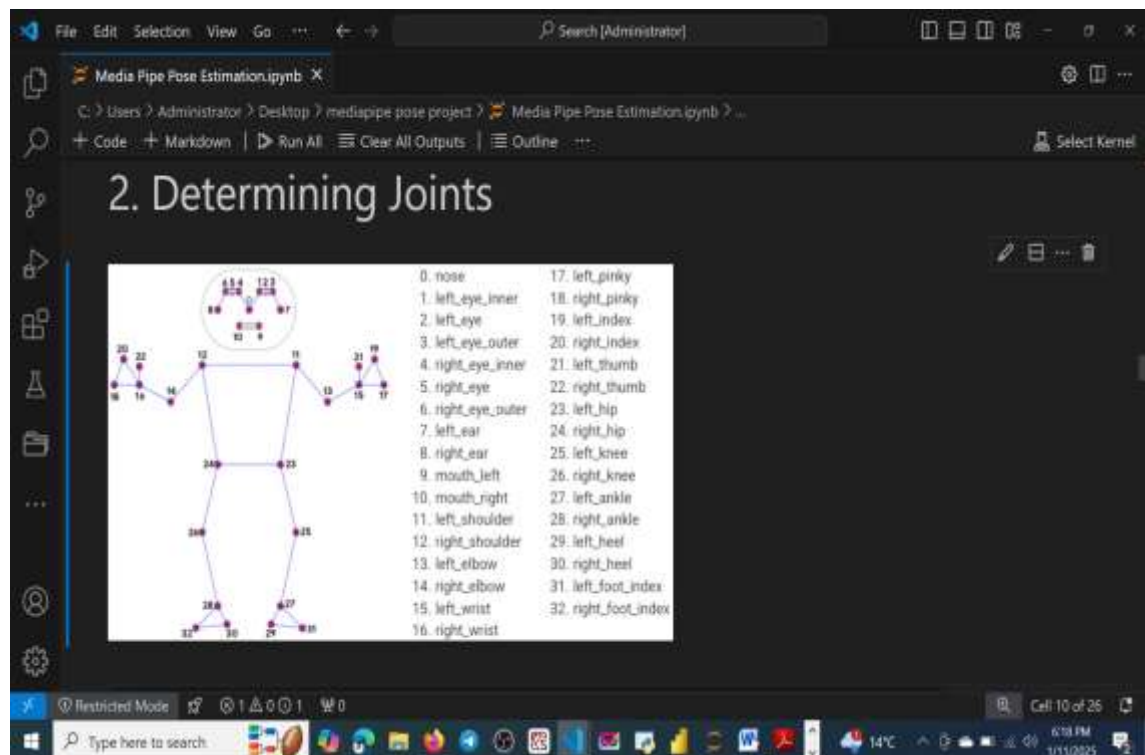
File Edit Selection View Go ··· ← → Search [Administrator]

Media Pipe Pose Estimation.ipynb ×

C: > Users > Administrator > Desktop > mediapipe pose project > Media Pipe Pose Estimation.ipynb > ...

+ Code + Markdown | Run All Clear All Outputs | Outline ···

Select Kernel

2. Determining Joints

6 5 4 1 2 3
8 0 7
10 9
20 22 12 11 21 19
18 16 14 13 15 17
24 23
26 25
28 27
32 30 29 31

0. nose
1. left_eye_inner
2. left_eye
3. left_eye_outer
4. right_eye_inner
5. right_eye
6. right_eye_outer
7. left_ear
8. right_ear
9. mouth_left
10. mouth_right
11. left_shoulder
12. right_shoulder
13. left_elbow
14. right_elbow
15. left_wrist
16. right_wrist
17. left_pinky
18. right_pinky
19. left_index
20. right_index
21. left_thumb
22. right_thumb
23. left_hip
24. right_hip
25. left_knee
26. right_knee
27. left_ankle
28. right_ankle
29. left_heel
30. right_heel
31. left_foot_index
32. right_foot_index

Restricted Mode ⊗1 ⚠0 ⓘ1 ⚡0

Cell 10 of 26

Type here to search

14°C

6:18 PM
1/11/2025